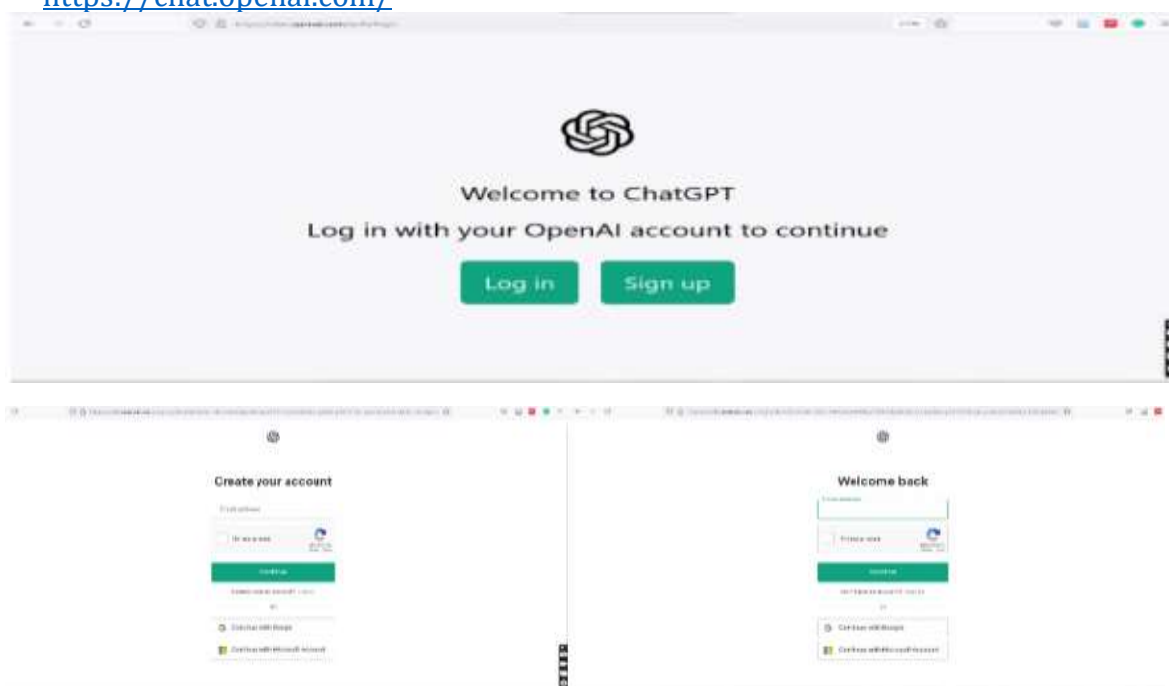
https://chat.openai.com/

Welcome to ChatGPT

Log in with your OpenAI account to continue

Log in

Sign up

Create your account

Email address

I'm not a robot

Continue

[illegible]

OR

Continue with Google

Continue with Microsoft Account

Welcome back

Email address

I'm not a robot

Continue

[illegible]

OR

Continue with Google

Continue with Microsoft Account